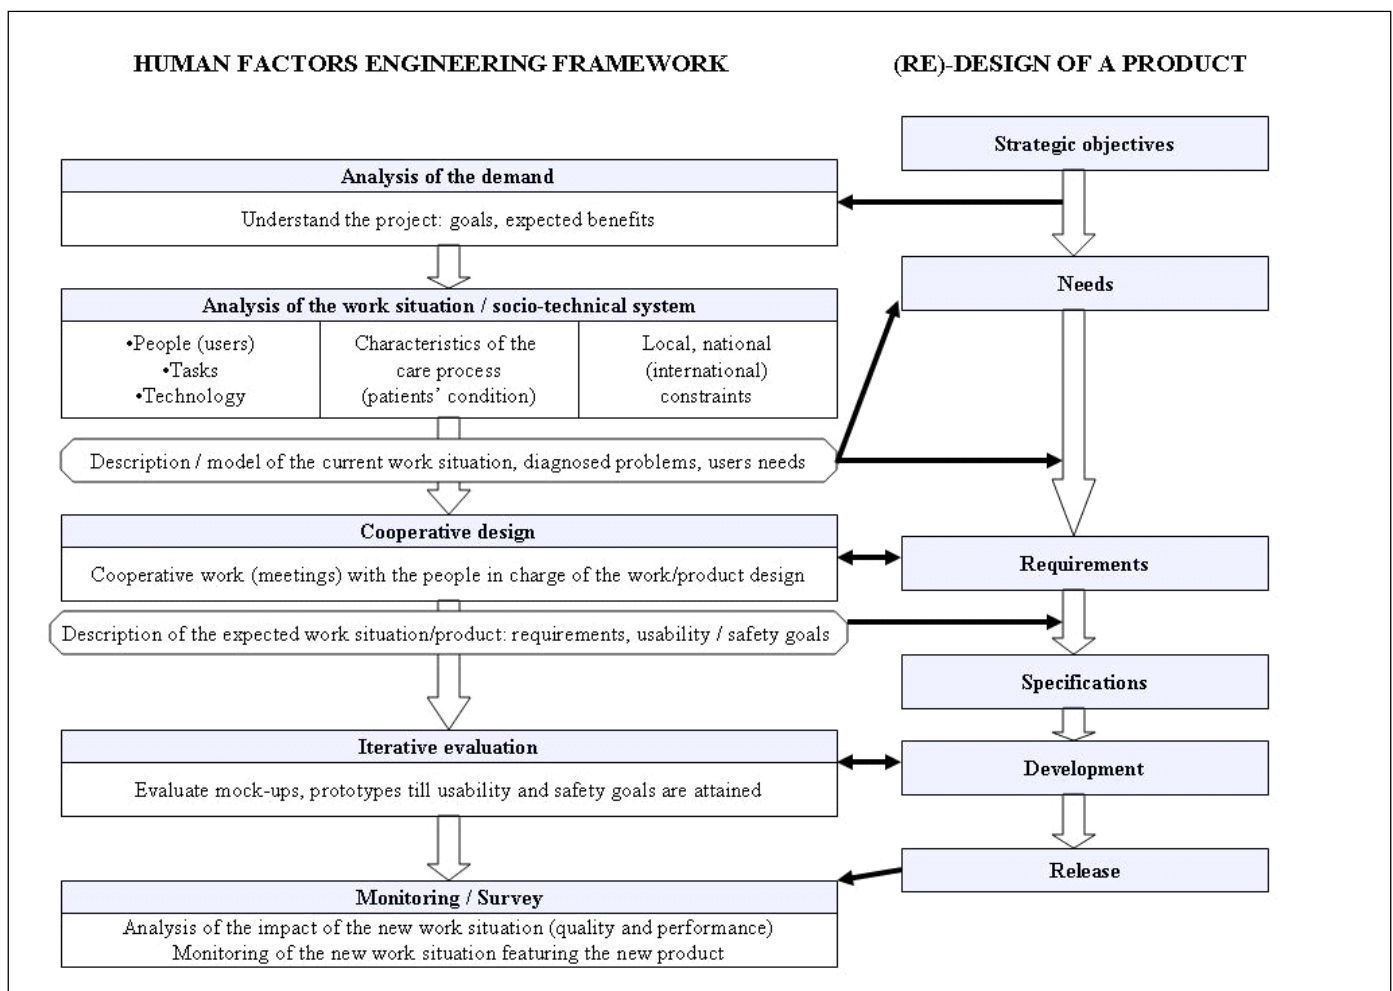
HUMAN FACTORS ENGINEERING FRAMEWORK

(RE)-DESIGN OF A PRODUCT

Analysis of the demand

Understand the project: goals, expected benefits

Analysis of the work situation / socio-technical system

| •People (users) •Tasks •Technology | Characteristics of the care process (patients' condition) | Local, national (international) constraints |
|---|---|---|

Description / model of the current work situation, diagnosed problems, users needs

Cooperative design

Cooperative work (meetings) with the people in charge of the work/product design

Description of the expected work situation/product: requirements, usability / safety goals

Iterative evaluation

Evaluate mock-ups, prototypes till usability and safety goals are attained

Monitoring / Survey

Analysis of the impact of the new work situation (quality and performance)
Monitoring of the new work situation featuring the new product

Strategic objectives

Needs

Requirements

Specifications

Development

Release